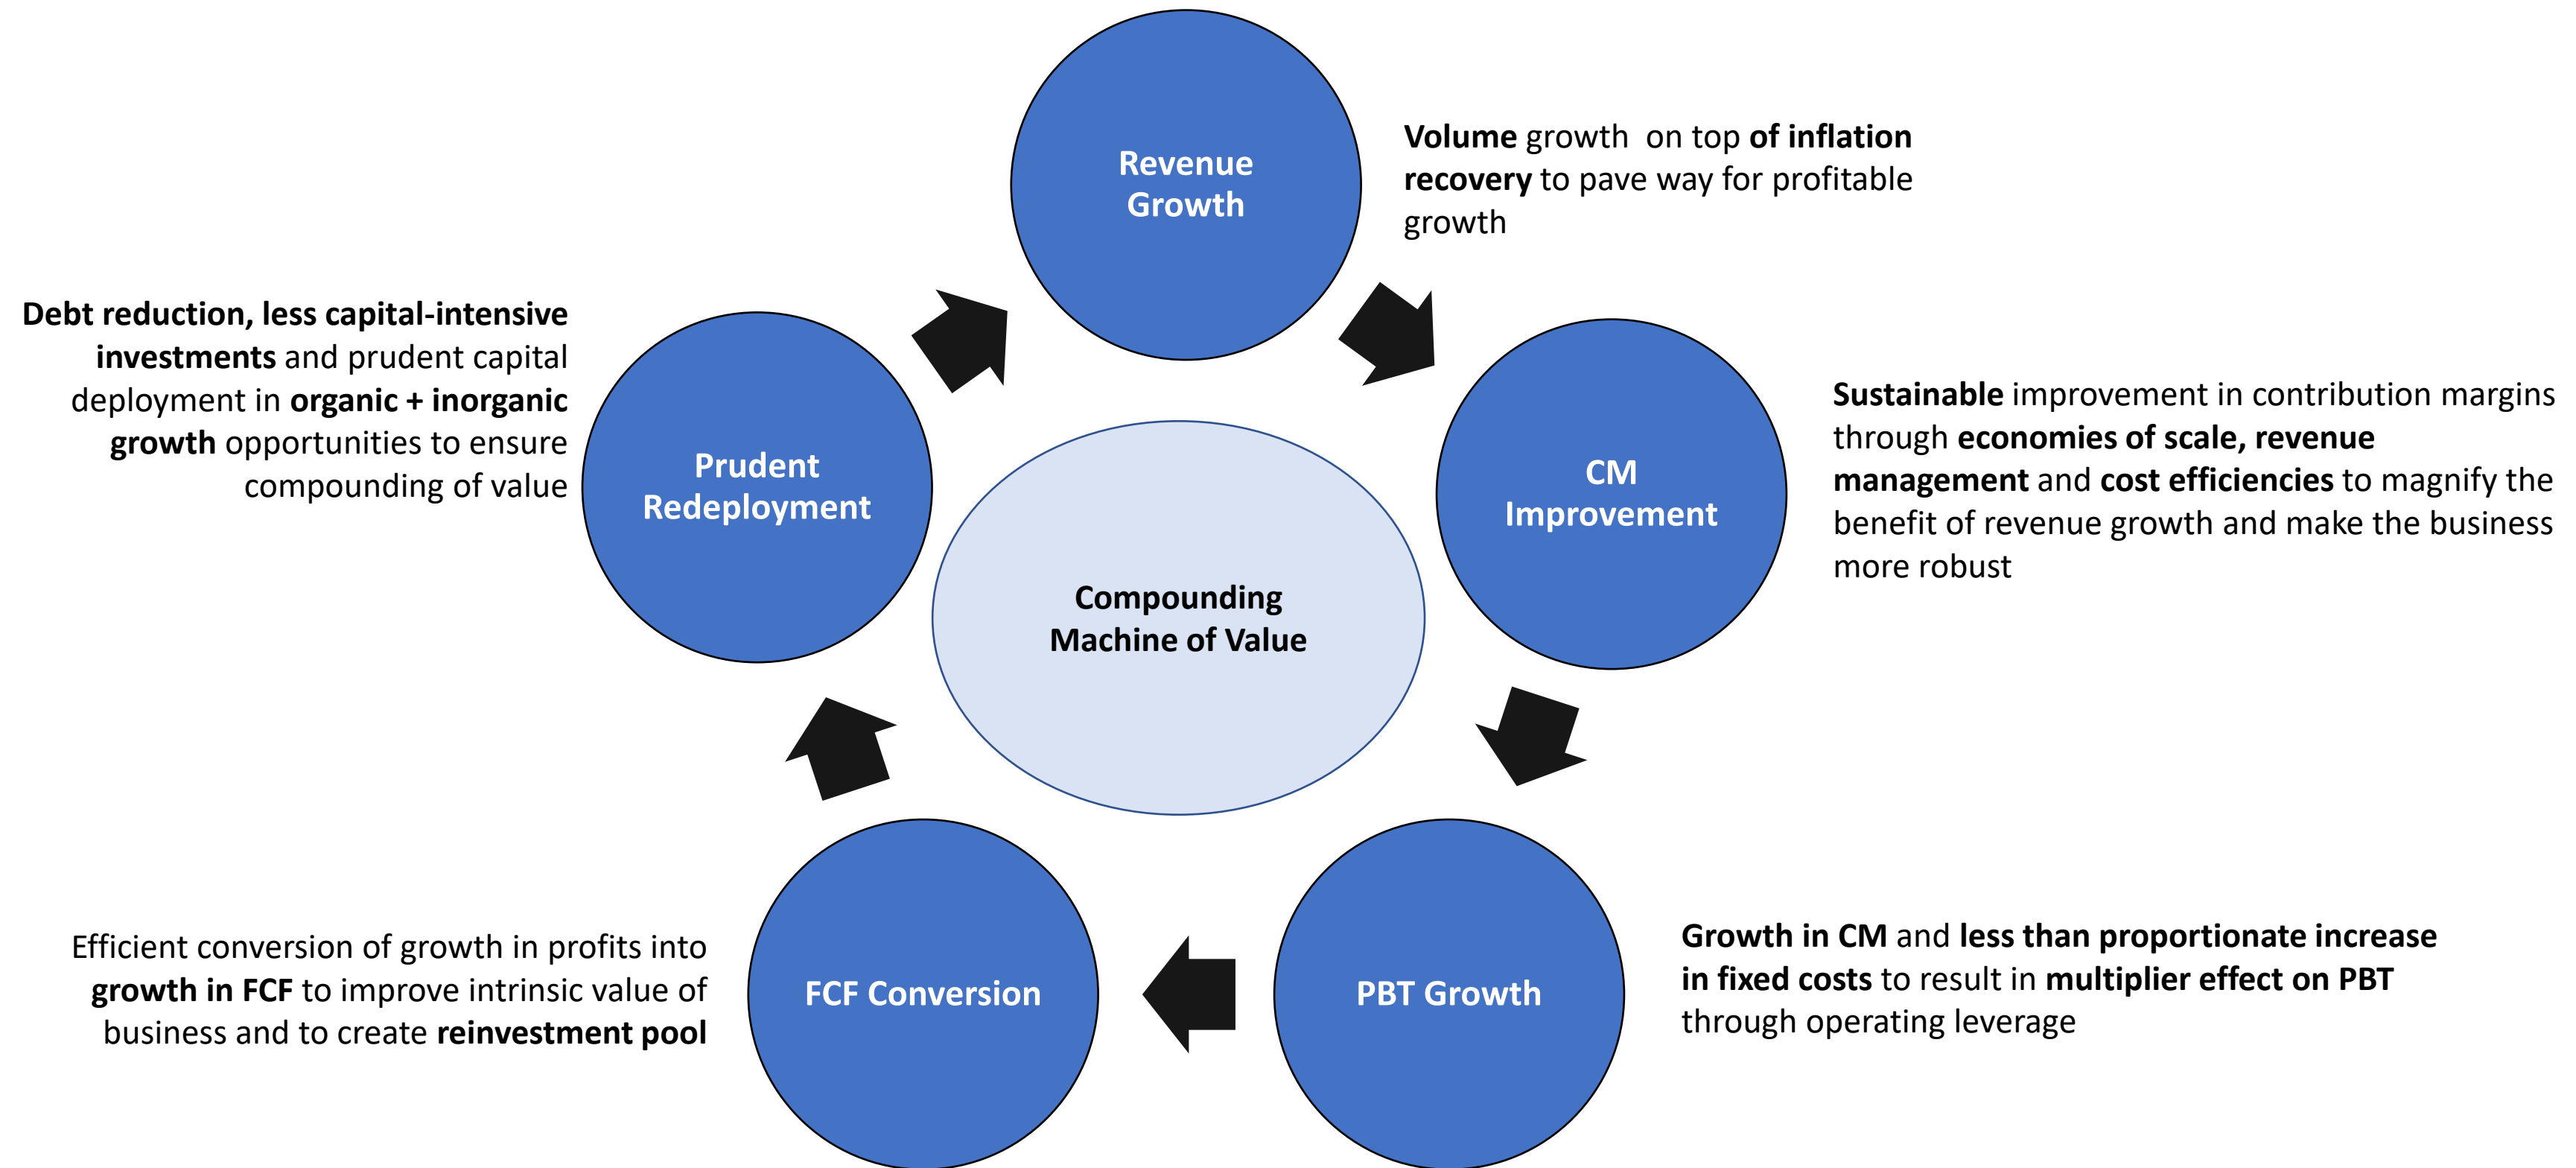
Revenue Growth

Volume growth on top of inflation recovery to pave way for profitable growth

CM Improvement

Sustainable improvement in contribution margins through economies of scale, revenue management and cost efficiencies to magnify the benefit of revenue growth and make the business more robust

Compounding Machine of Value

Debt reduction, less capital-intensive investments and prudent capital deployment in organic + inorganic growth opportunities to ensure compounding of value

Prudent Redeployment

PBT Growth

Growth in CM and less than proportionate increase in fixed costs to result in multiplier effect on PBT through operating leverage

FCF Conversion

Efficient conversion of growth in profits into growth in FCF to improve intrinsic value of business and to create reinvestment pool